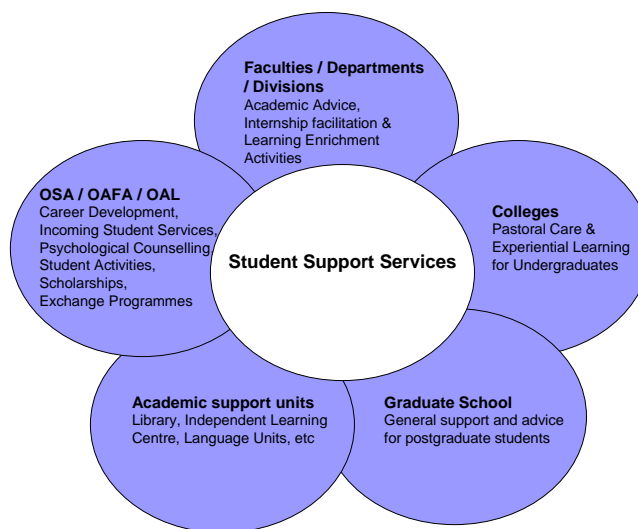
Faculties / Departments / Divisions
Academic Advice, Internship facilitation & Learning Enrichment Activities

OSA / OAFA / OAL
Career Development, Incoming Student Services, Psychological Counselling, Student Activities, Scholarships, Exchange Programmes

Student Support Services

Colleges
Pastoral Care & Experiential Learning for Undergraduates

Academic support units
Library, Independent Learning Centre, Language Units, etc

Graduate School
General support and advice for postgraduate students